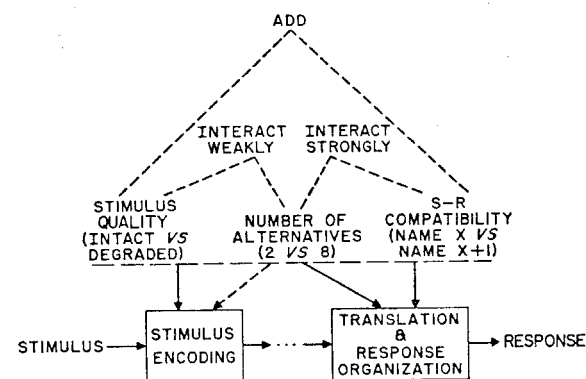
ADD

INTERACT WEAKLY

INTERACT STRONGLY

STIMULUS QUALITY (INTACT *VS* DEGRADED)

NUMBER OF ALTERNATIVES (2 *VS* 8)

S–R COMPATIBILITY (NAME X *VS* NAME X+1)

STIMULUS

STIMULUS ENCODING

TRANSLATION & RESPONSE ORGANIZATION

RESPONSE